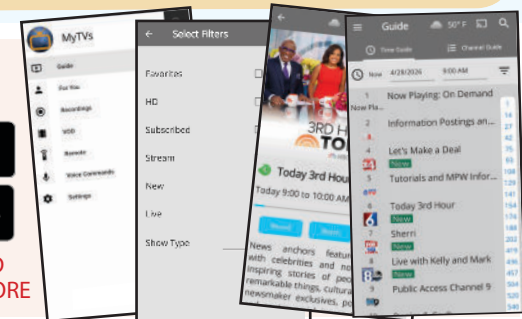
MyTVs
Guide
For You
Recordings
VOD
Remote
Voice Commands
Settings

D
ORE

Select Filters
Favorites
HD
Subscribed
Stream
New
Live
Show Type

3RD H
TOD
Today 3rd Hour
Today 9:00 to 10:00 AM
Record
News anchors featur with celebrities and no inspiring stories of peo remarkable things, cultura newsmaker exclusives, po

Guide
50° F
Now Guide
Channel Guide
Now
4/28/2026
9:00 AM
Now Pla
1 Now Playing: On Demand
2 Information Postings an...
3 Let's Make a Deal
New
4 Tutorials and MPW Infor...
5 Today 3rd Hour
New
6 Sherri
New
7 Live with Kelly and Mark
New
8
9 Public Access Channel 9
1
2
5
14
21
31
97
110
129
141
154
174
188
213
227